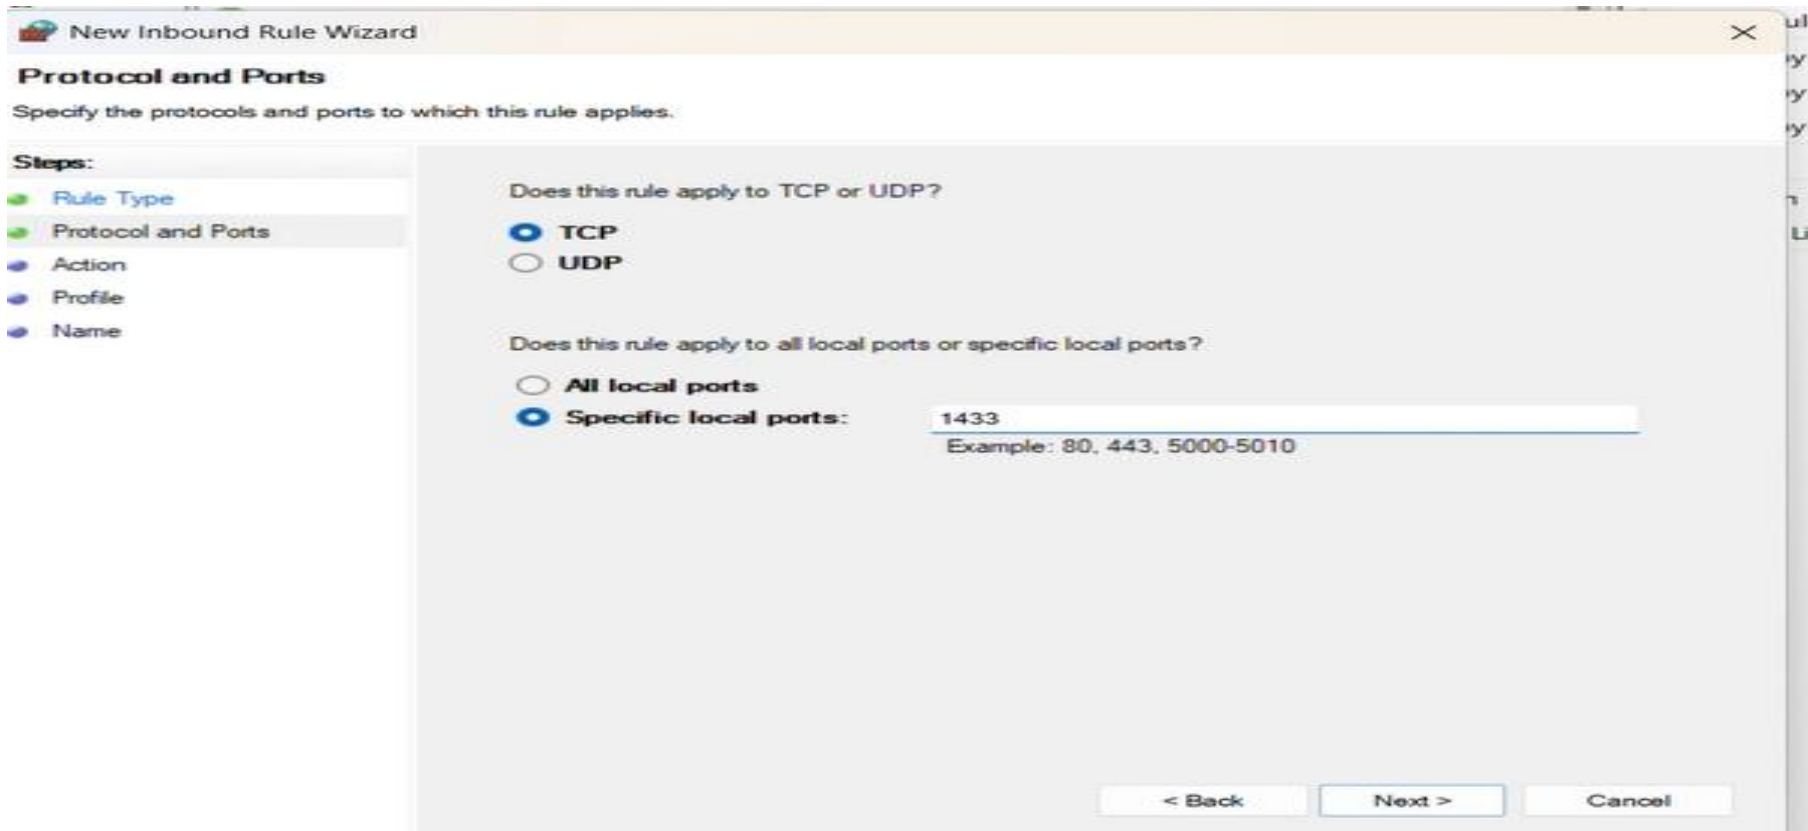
New Inbound Rule Wizard

Protocol and Ports

Specify the protocols and ports to which this rule applies.

Steps:

Rule Type

Protocol and Ports

Action

Profile

Name

Does this rule apply to TCP or UDP?

TCP

UDP

Does this rule apply to all local ports or specific local ports?

All local ports

Specific local ports: 1433

Example: 80, 443, 5000-5010

< Back

Next >

Cancel